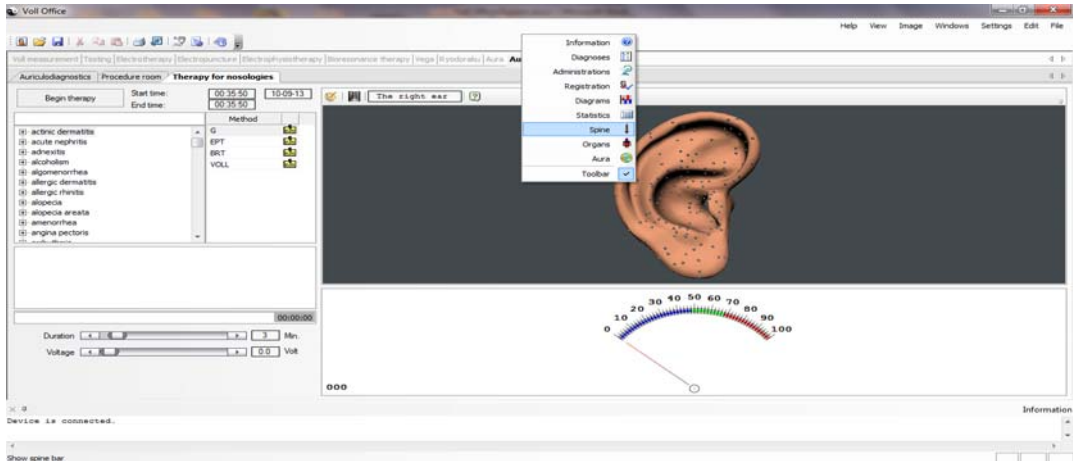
Voll Office

Help View Image Windows Settings Edit File

Voll measurement | Testing | Electrotherapy | Electropuncture | Electrophysiotherapy | Bioresonance therapy | Vega | Ryodoraku | Aura | Au

Auriculodiagnostics | Procedure room | Therapy for nosologies

Begin therapy
Start time: 00:35:50 10-09-13
End time: 00:35:50

Information
Diagnoses
Administrations
Registration
Diagrams
Statistics
Spine
Organs
Aura
Toolbar

The right ear

Method
G
EPT
BRT
VOLL

actinic dermatitis
acute nephritis
adnexitis
alcoholism
algomenorrhea
allergic dermatitis
allergic rhinitis
alopecia
alopecia areata
amenorrhea
angina pectoris

00:00:00

Duration 3 Min.
Voltage 0.0 Volt

0 10 20 30 40 50 60 70 80 90 100

000

Information

Device is connected.

Show spine bar